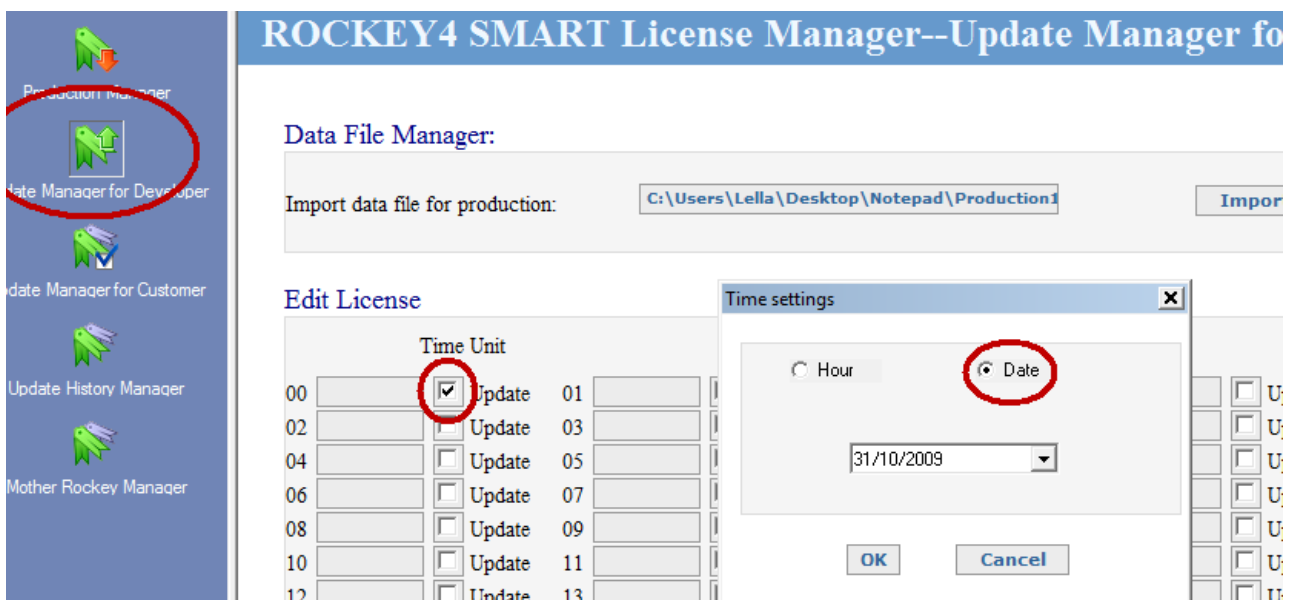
Production Manager

date Manager for Developer

pdate Manager for Customer

Update History Manager

Mother Rockey Manager

ROCKEY4 SMART License Manager--Update Manager fo

Data File Manager:

Import data file for production: C:\Users\Lella\Desktop\Notepad\Production1

Impor

Edit License

Time Unit

00 Update 01
02 Update 03
04 Update 05
06 Update 07
08 Update 09
10 Update 11
12 Update 13

Time settings

Hour

Date

31/10/2009

OK

Cancel